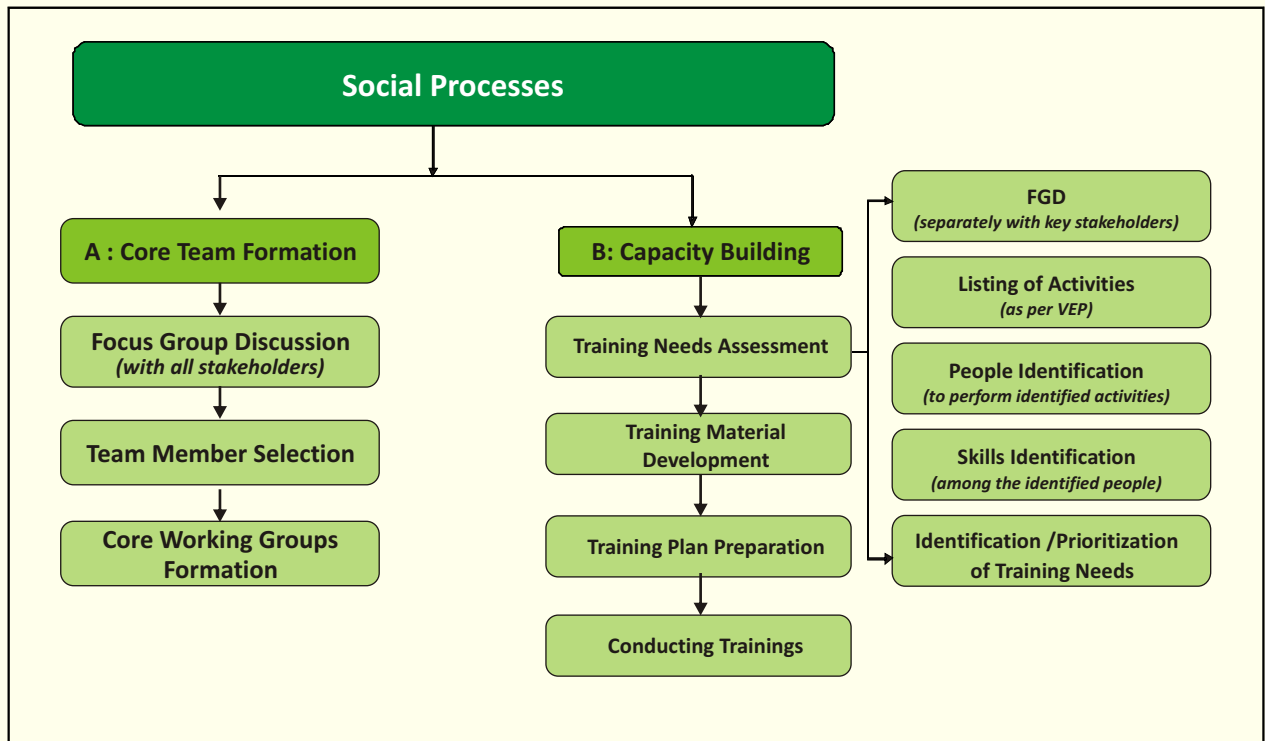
Social Processes

A : Core Team Formation

Focus Group Discussion
*(with all stakeholders)*

Team Member Selection

Core Working Groups Formation

B: Capacity Building

Training Needs Assessment

Training Material Development

Training Plan Preparation

Conducting Trainings

FGD
*(separately with key stakeholders)*

Listing of Activities
*(as per VEP)*

People Identification
*(to perform identified activities)*

Skills Identification
*(among the identified people)*

Identification /Prioritization of Training Needs